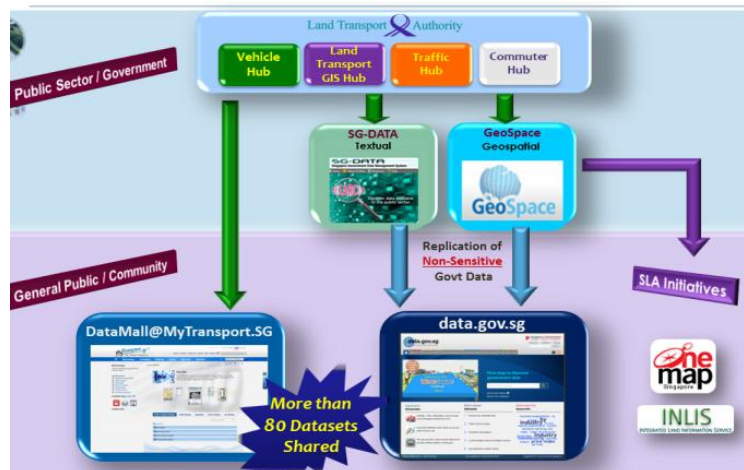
Land Transport Authority

Vehicle Hub

Land Transport GIS Hub

Traffic Hub

Commuter Hub

Public Sector / Government

SG-DATA
Textual

SG-DATA

GeoSpace
Geospatial

GeoSpace

Replication of
Non-Sensitive
Govt Data

General Public / Community

SLA Initiatives

DataMall@MyTransport.SG

data.gov.sg

More than 80 Datasets Shared

onemap
Singapore

INLIS
INTEGRATED LAND INFORMATION SERVICE